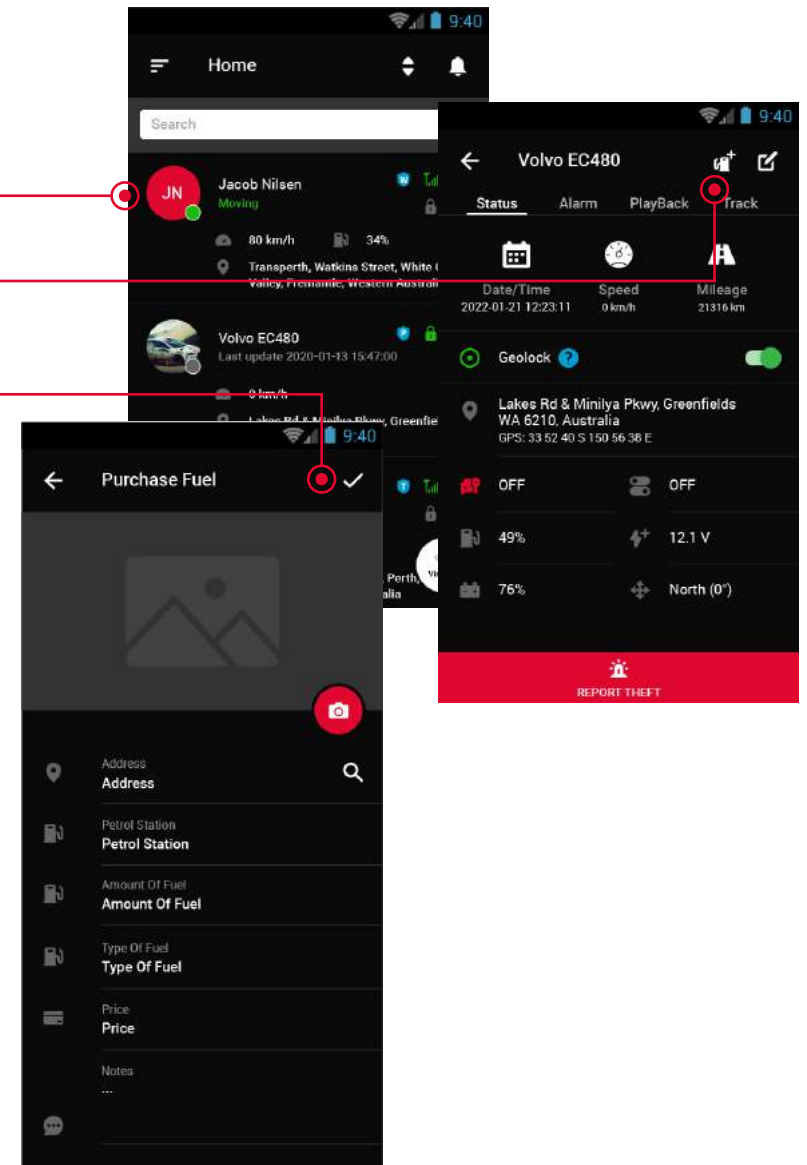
9:40

Home

Search

JN

Jacob Nilsen

Moving

80 km/h

34%

Transperth, Watkins Street, White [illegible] Valley, Fremantle, Western Australi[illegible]

Volvo EC480

Last update 2020-01-13 15:47:00

0 km/h

Lakes Rd & Minilya Pkwy, Greenfie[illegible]

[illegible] Perth, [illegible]alia

9:40

Volvo EC480

Status

Alarm

PlayBack

Track

Date/Time

2022-01-21 12:23:11

Speed

0 km/h

Mileage

21316 km

Geolock

Lakes Rd & Minilya Pkwy, Greenfields WA 6210, Australia

GPS: 33 52 40 S 150 56 38 E

OFF

OFF

49%

12.1 V

76%

North (0°)

REPORT THEFT

9:40

Purchase Fuel

Address

Address

Petrol Station

Petrol Station

Amount Of Fuel

Amount Of Fuel

Type Of Fuel

Type Of Fuel

Price

Price

Notes

...